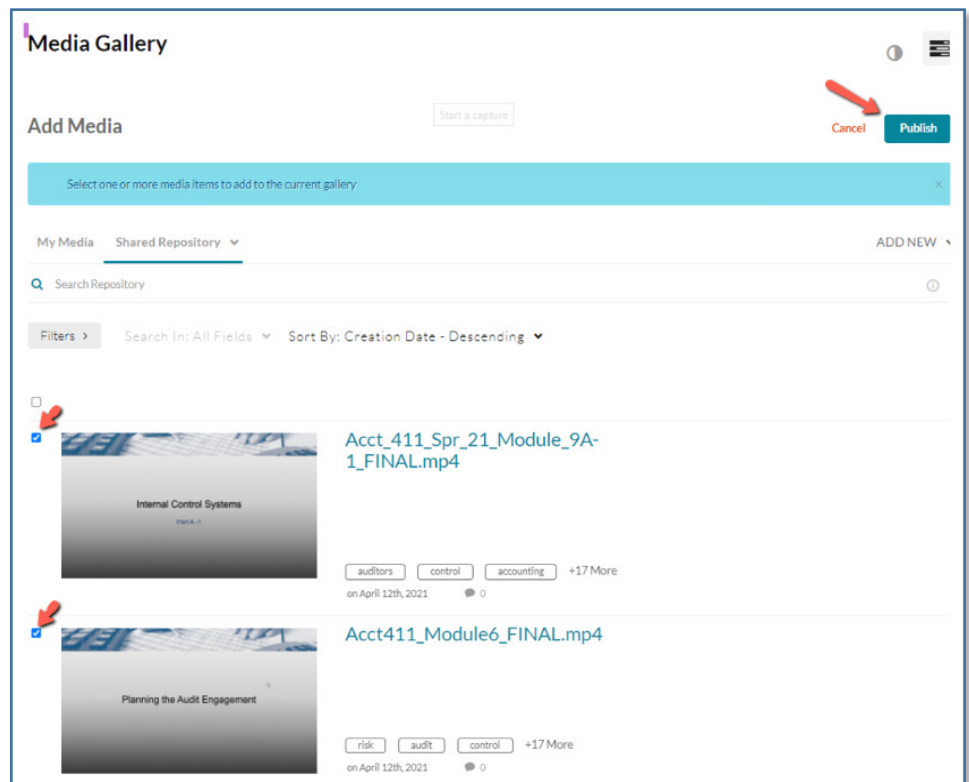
Media Gallery

Add Media

Start a capture

Cancel

Publish

Select one or more media items to add to the current gallery

My Media

Shared Repository

ADD NEW

Search Repository

Filters >

Search In: All Fields

Sort By: Creation Date - Descending

Internal Control Systems

Part A-1

Acct_411_Spr_21_Module_9A-1_FINAL.mp4

auditors

control

accounting

+17 More

on April 12th, 2021

0

Planning the Audit Engagement

Acct411_Module6_FINAL.mp4

risk

audit

control

+17 More

on April 12th, 2021

0